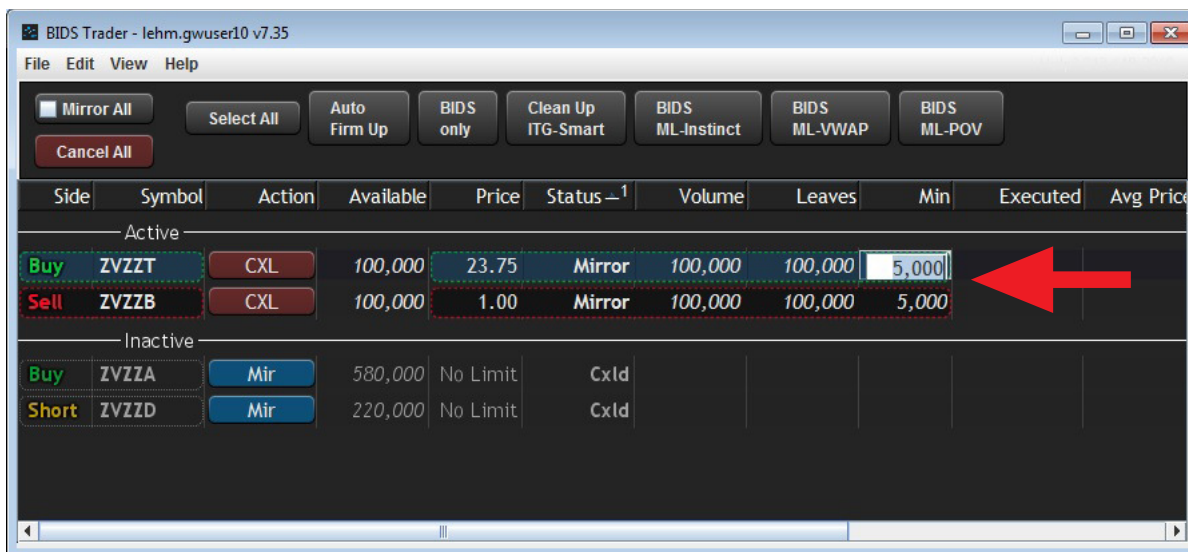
BIDS Trader - lehm.gwuser10 v7.35

File Edit View Help

Mirror All
Cancel All
Select All
Auto Firm Up
BIDS only
Clean Up ITG-Smart
BIDS ML-Instinct
BIDS ML-VWAP
BIDS ML-POV

| Side | Symbol | Action | Available | Price | Status 1 | Volume | Leaves | Min | Executed | Avg Price |
|---|---|---|---|---|---|---|---|---|---|---|
| Active | | | | | | | | | | |
| Buy | ZVZZT | CXL | 100,000 | 23.75 | Mirror | 100,000 | 100,000 | 5,000 | | |
| Sell | ZVZZB | CXL | 100,000 | 1.00 | Mirror | 100,000 | 100,000 | 5,000 | | |
| Inactive | | | | | | | | | | |
| Buy | ZVZZA | Mir | 580,000 | No Limit | Cxld | | | | | |
| Short | ZVZZD | Mir | 220,000 | No Limit | Cxld | | | | | |